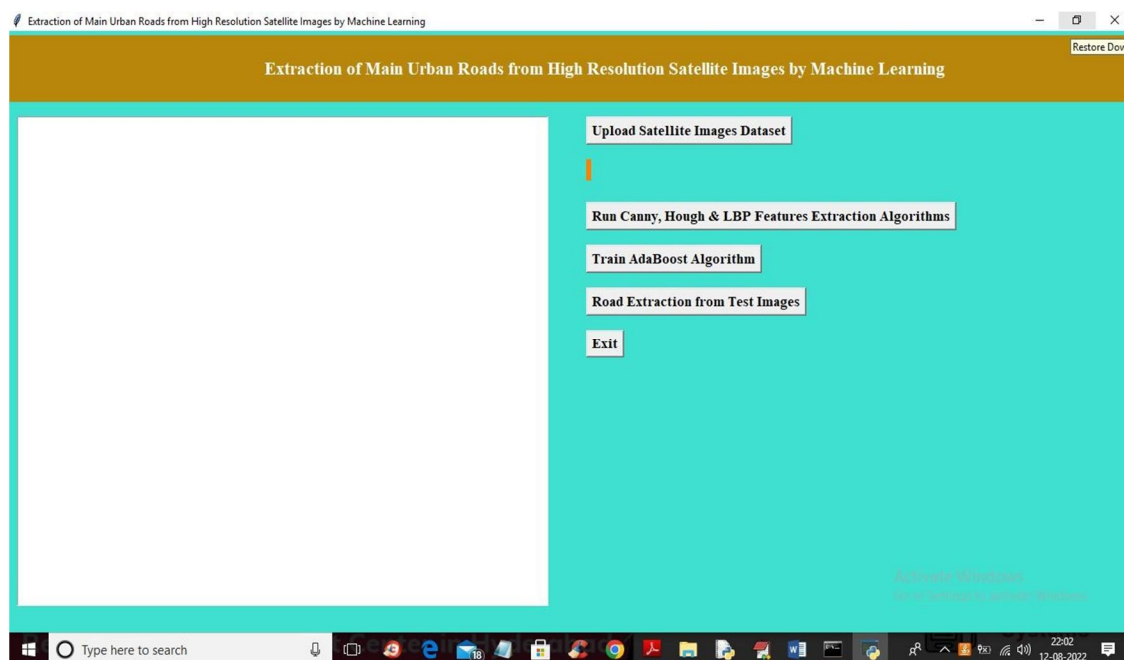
Extraction of Main Urban Roads from High Resolution Satellite Images by Machine Learning

Restore Dov

Extraction of Main Urban Roads from High Resolution Satellite Images by Machine Learning

Upload Satellite Images Dataset

Run Canny, Hough & LBP Features Extraction Algorithms

Train AdaBoost Algorithm

Road Extraction from Test Images

Exit

Activate Windows
Go to Settings to activate Windows.

Type here to search

18

22:02
12-08-2022